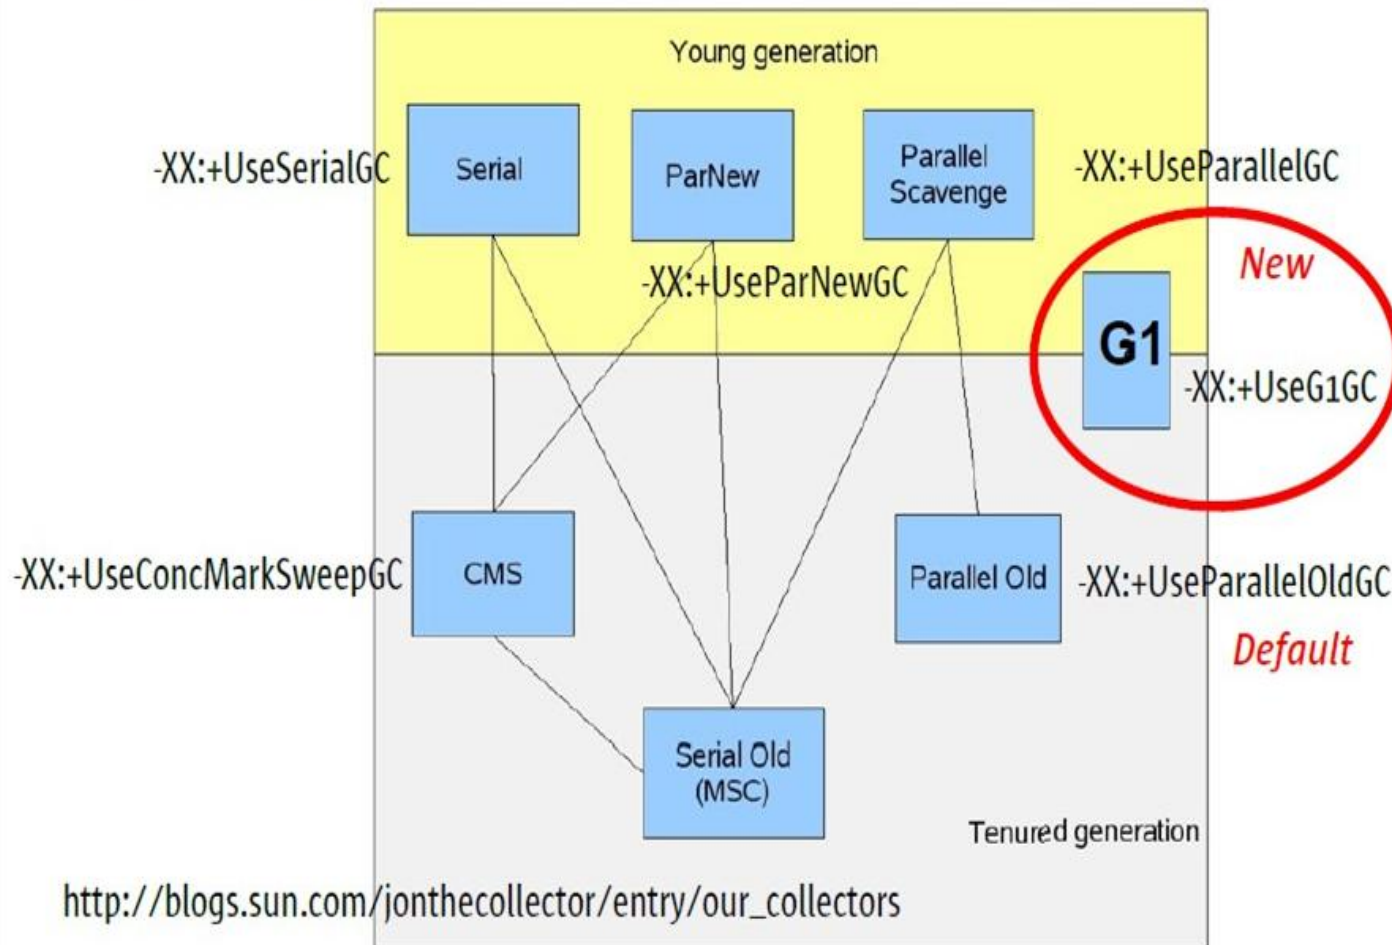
Young generation

-XX:+UseSerialGC

Serial

ParNew

Parallel Scavenge

-XX:+UseParallelGC

-XX:+UseParNewGC

New

G1

-XX:+UseG1GC

-XX:+UseConcMarkSweepGC

CMS

Parallel Old

-XX:+UseParallelOldGC

Default

Serial Old (MSC)

Tenured generation

http://blogs.sun.com/jonthecollector/entry/our_collectors